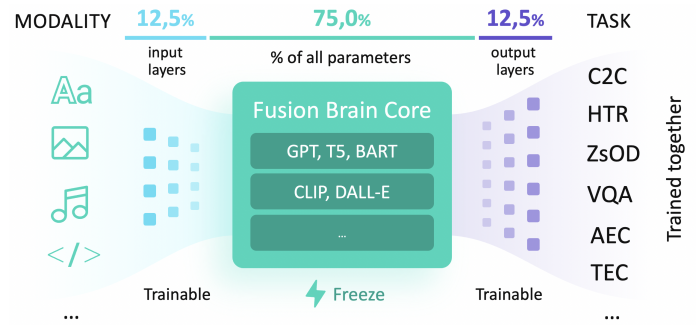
MODALITY

12,5%
input layers

75,0%
% of all parameters

12,5%
output layers

TASK

Aa

</>

...

Trainable

Fusion Brain Core

GPT, T5, BART

CLIP, DALL-E

...

Freeze

Trainable

C2C
HTR
ZsOD
VQA
AEC
TEC
...

Trained together